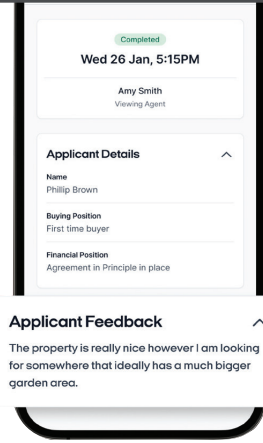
Completed

Wed 26 Jan, 5:15PM

Amy Smith
Viewing Agent

Applicant Details

Name
Phillip Brown

Buying Position
First time buyer

Financial Position
Agreement in Principle in place

Applicant Feedback

The property is really nice however I am looking for somewhere that ideally has a much bigger garden area.